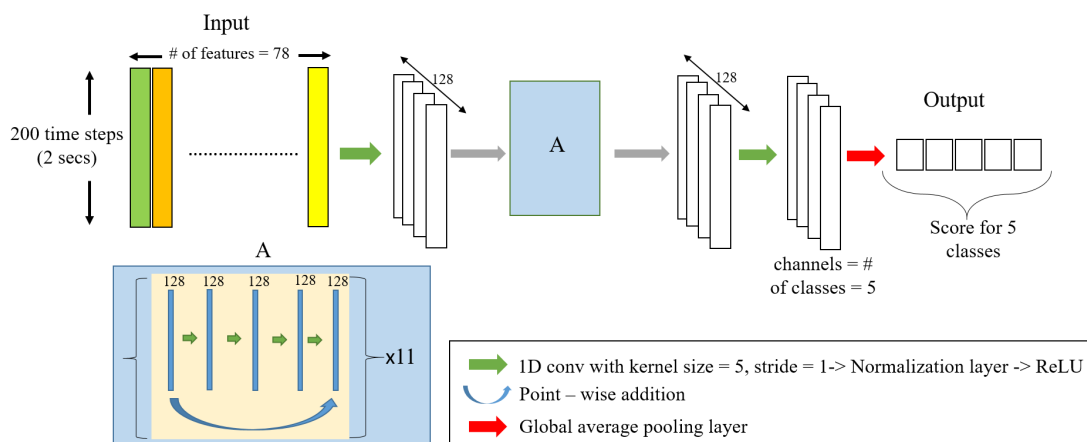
Input

# of features = 78

200 time steps (2 secs)

128

A

128

Output

channels = # of classes = 5

Score for 5 classes

A

128 128 128 128 128

x11

1D conv with kernel size = 5, stride = 1-> Normalization layer -> ReLU

Point – wise addition

Global average pooling layer